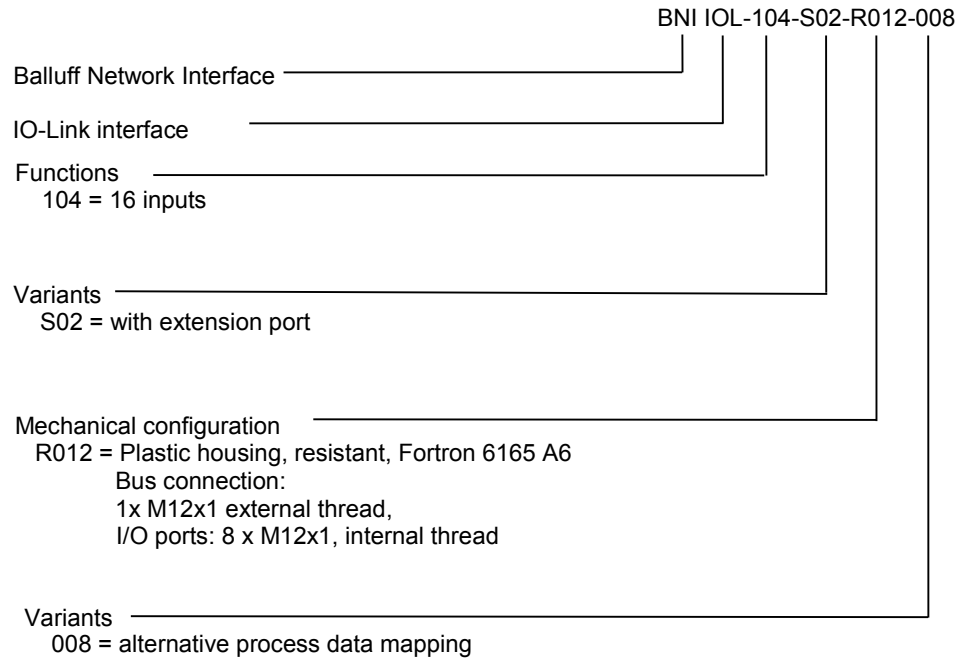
BNI IOL-104-S02-R012-008

Balluff Network Interface

IO-Link interface

Functions
104 = 16 inputs

Variants
S02 = with extension port

Mechanical configuration
R012 = Plastic housing, resistant, Fortron 6165 A6
Bus connection:
1x M12x1 external thread,
I/O ports: 8 x M12x1, internal thread

Variants
008 = alternative process data mapping